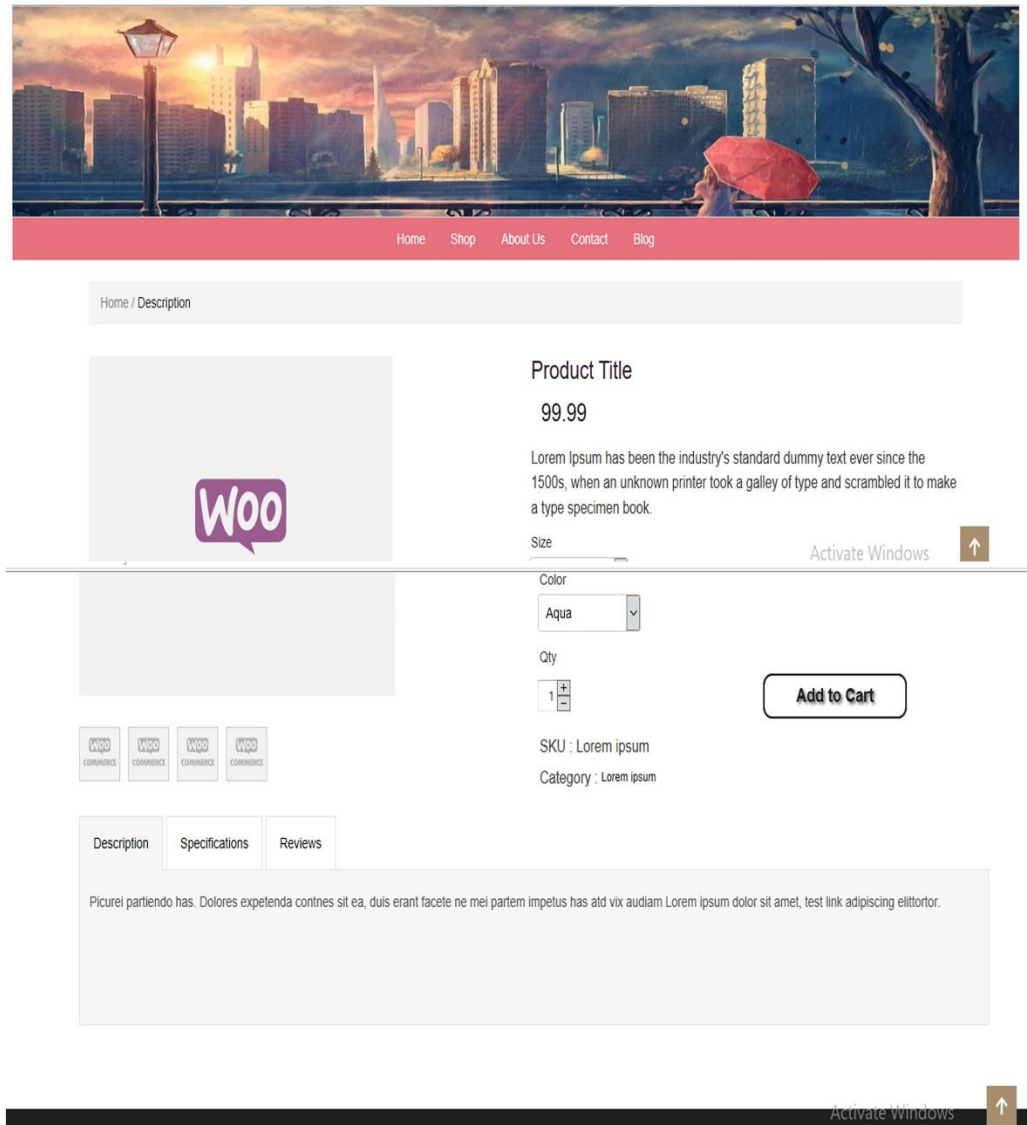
Home Shop About Us Contact Blog

Home / Description

WOO

Product Title

99.99

Lorem Ipsum has been the industry's standard dummy text ever since the 1500s, when an unknown printer took a galley of type and scrambled it to make a type specimen book.

Size

Activate Windows

Color

Aqua

Qty

1

Add to Cart

WOO COMMERCE WOO COMMERCE WOO COMMERCE WOO COMMERCE

SKU : Lorem ipsum

Category : Lorem ipsum

Description | Specifications | Reviews

Picurei partiendo has. Dolores expetenda contnes sit ea, duis erant facete ne mei partem impetus has atd vix audiam Lorem ipsum dolor sit amet, test link adipiscing elittortor.

Activate Windows